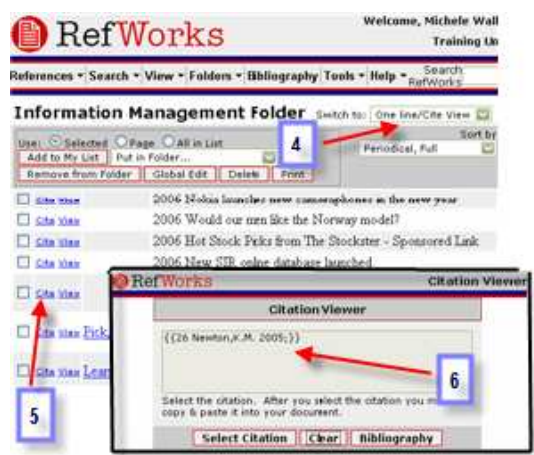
RefWorks

Welcome, Michele Wall
Training Un

References ▾ Search ▾ View ▾ Folders ▾ Bibliography Tools ▾ Help ▾ Search RefWorks

Information Management Folder Switch to: One line/Cite View

Use: Selected Page All in List
Sort by
Add to My List Put in Folder...
Periodical, Full
Remove from Folder Global Edit Delete Print

4

Cite View 2006 Nokia launches new cameraphones in the new year
Cite View 2006 Would our men like the Norway model?
Cite View 2006 Hot Stock Picks from The Stockster - Sponsored Link
Cite View 2006 New SIR online database launched
Cite View
Cite View Pick
Cite View Lean

RefWorks Citation Viewer

Citation Viewer

{{26 Newton,K.M. 2005;}}

6

Select the citation. After you select the citation you m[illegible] copy & paste it into your document.

Select Citation Clear Bibliography

5